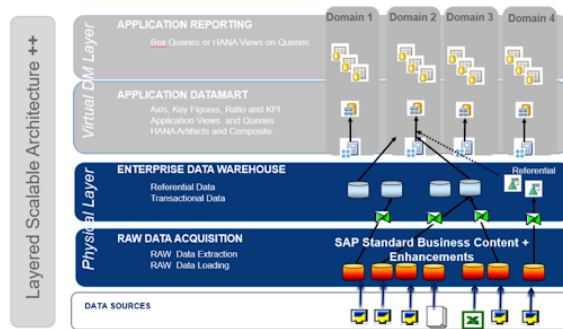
Layered Scalable Architecture ++

Virtual DM Layer

APPLICATION REPORTING
Bex Queries or HANA Views on Queries

APPLICATION DATAMART
Axis, Key Figures, Ratio and KPI
Application Views and Queries
HANA Artifacts and Composite

Domain 1
Domain 2
Domain 3
Domain 4

Physical Layer

ENTERPRISE DATA WAREHOUSE
Referential Data
Transactional Data

Referential

RAW DATA ACQUISITION
RAW Data Extraction
RAW Data Loading

SAP Standard Business Content + Enhancements

DATA SOURCES